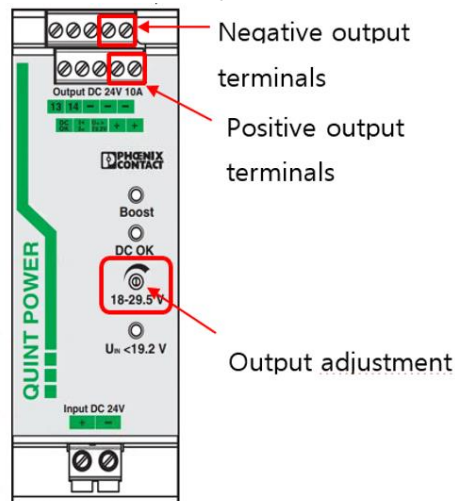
Negative output terminals

Output DC 24V 10A

13 14 − − − −

DC OK + + + +

Positive output terminals

PHOENIX CONTACT

Boost

DC OK

18-29.5 V

$U_{IN}$ <19.2 V

Output adjustment

QUINT POWER

Input DC 24V

+ −